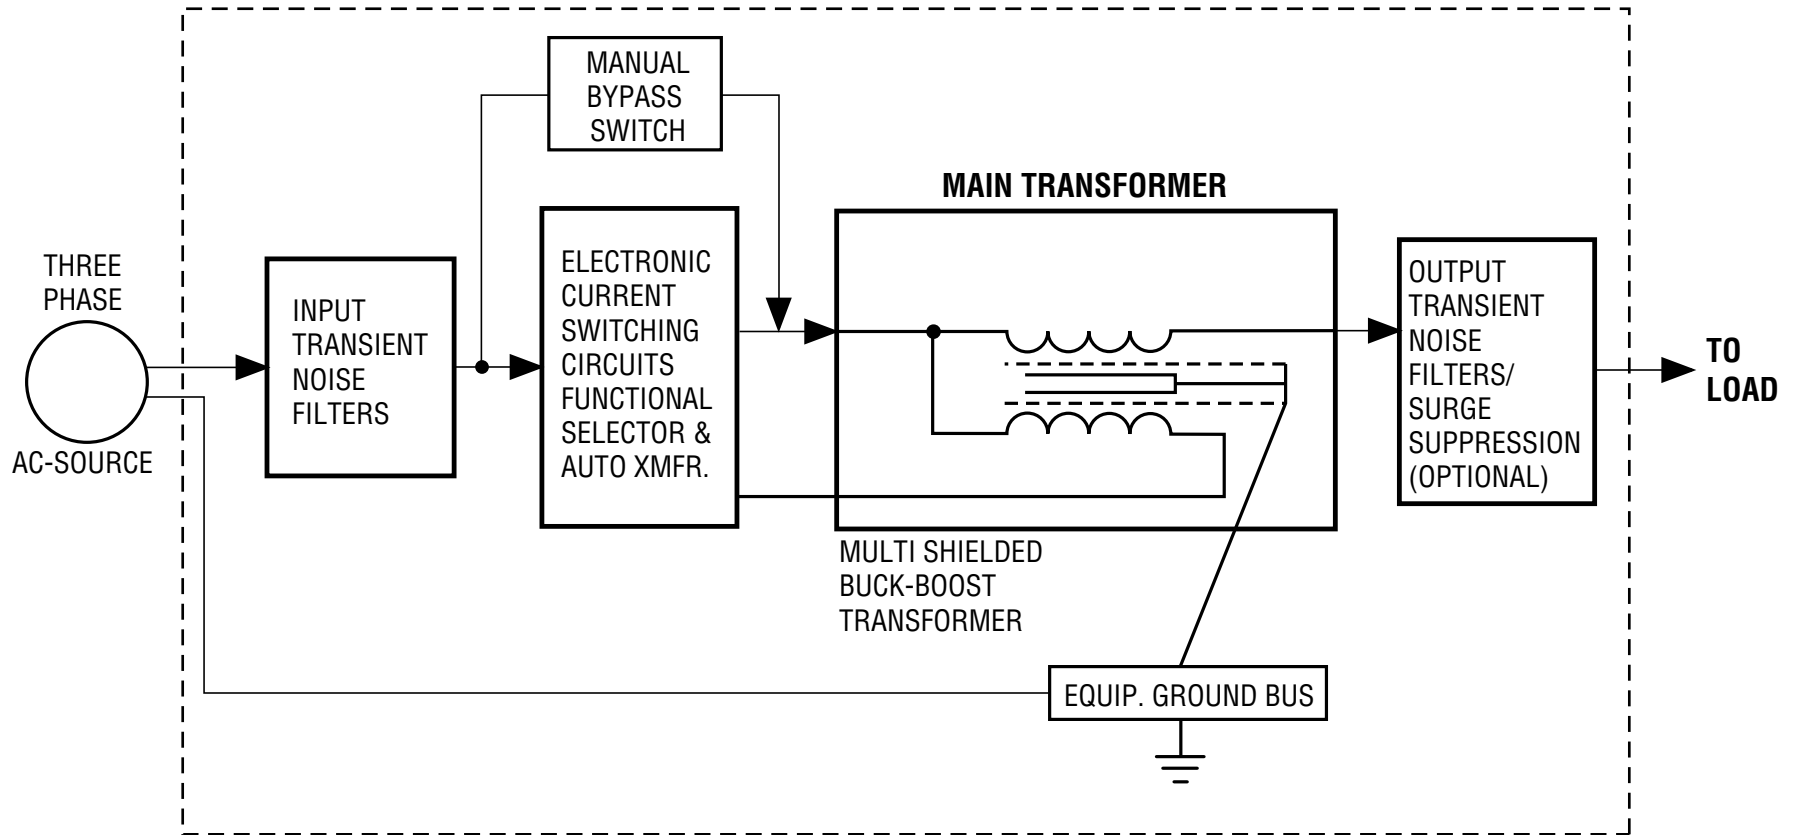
MANUAL BYPASS SWITCH

MAIN TRANSFORMER

THREE PHASE

AC-SOURCE

INPUT TRANSIENT NOISE FILTERS

ELECTRONIC CURRENT SWITCHING CIRCUITS FUNCTIONAL SELECTOR & AUTO XMFR.

OUTPUT TRANSIENT NOISE FILTERS/ SURGE SUPPRESSION (OPTIONAL)

TO LOAD

MULTI SHIELDED BUCK-BOOST TRANSFORMER

EQUIP. GROUND BUS